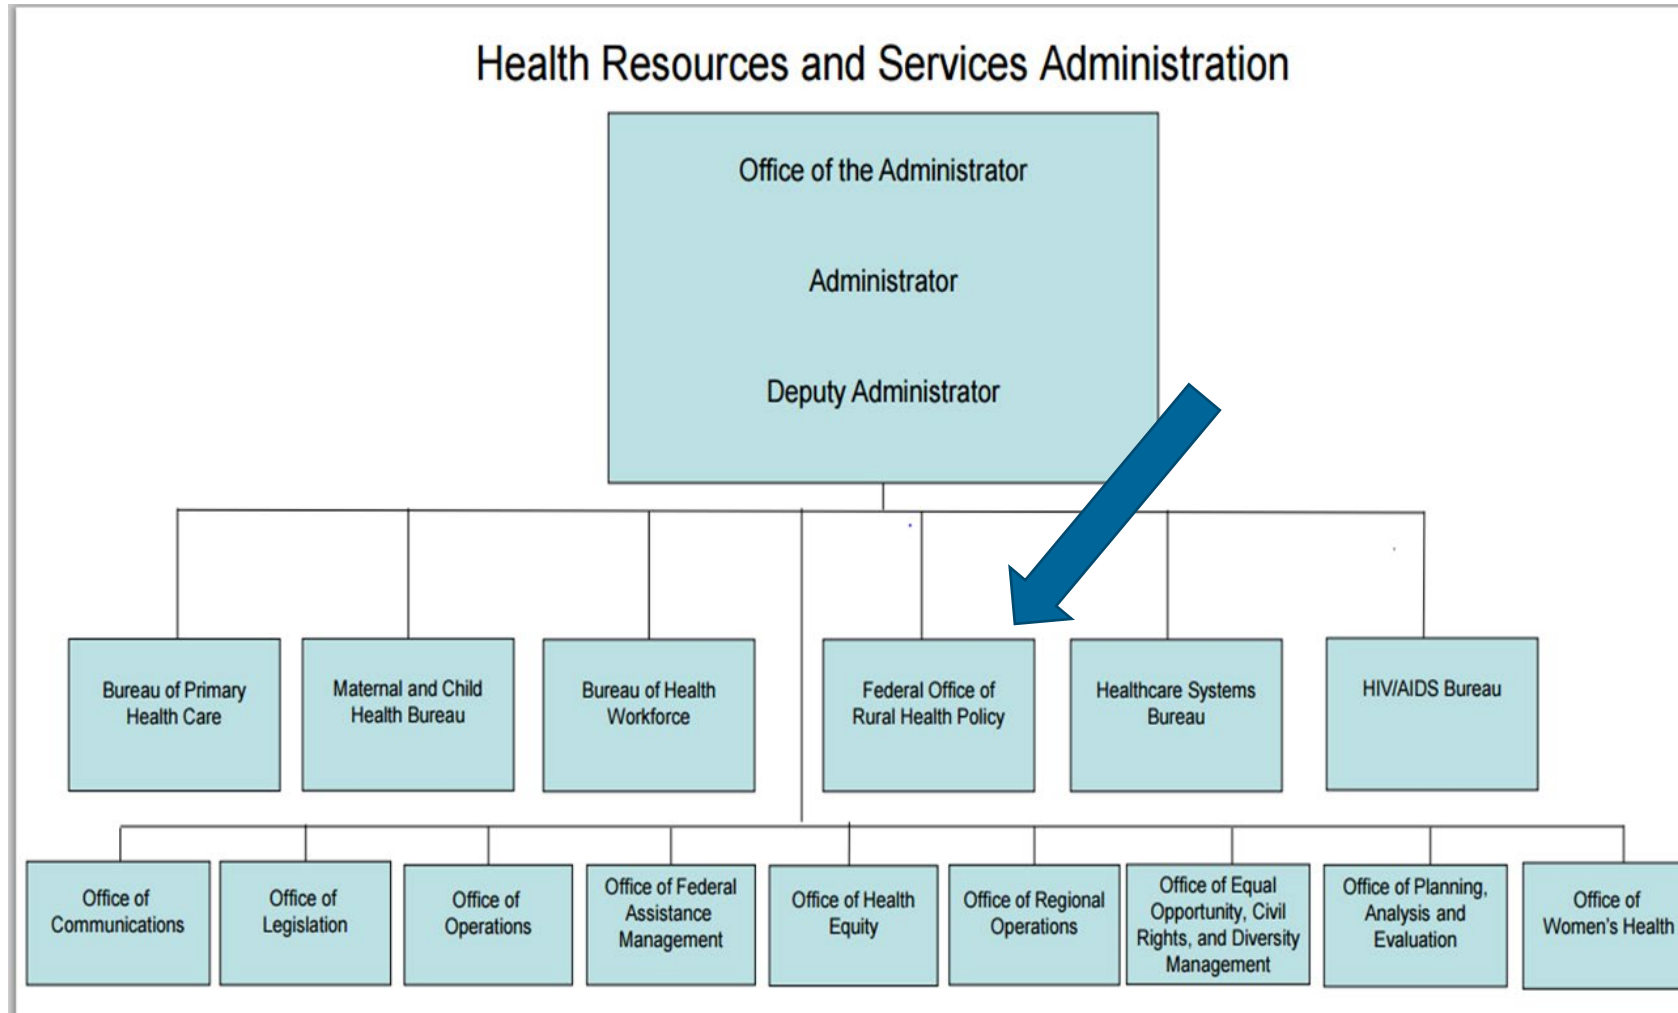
Health Resources and Services Administration

Office of the Administrator

Administrator

Deputy Administrator

Bureau of Primary Health Care

Maternal and Child Health Bureau

Bureau of Health Workforce

Federal Office of Rural Health Policy

Healthcare Systems Bureau

HIV/AIDS Bureau

Office of Communications

Office of Legislation

Office of Operations

Office of Federal Assistance Management

Office of Health Equity

Office of Regional Operations

Office of Equal Opportunity, Civil Rights, and Diversity Management

Office of Planning, Analysis and Evaluation

Office of Women's Health